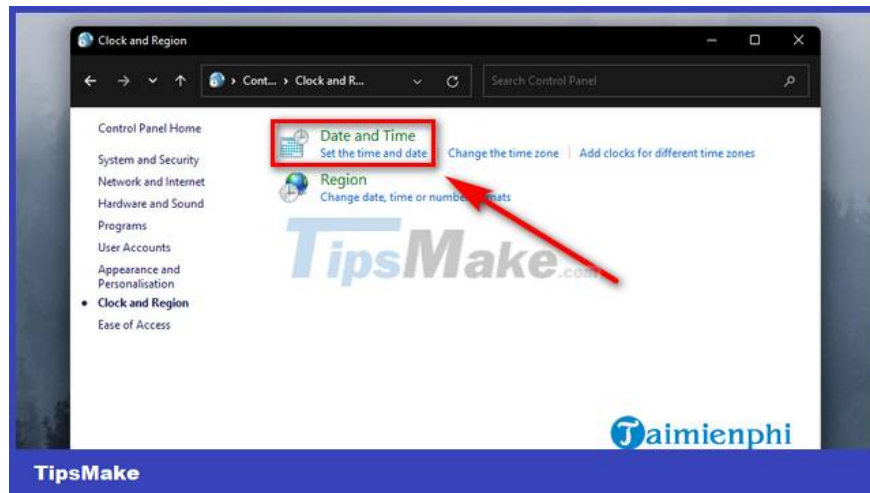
Clock and Region

Cont... › Clock and R...

Search Control Panel

Control Panel Home

System and Security

Network and Internet

Hardware and Sound

Programs

User Accounts

Appearance and Personalisation

Clock and Region

Ease of Access

Date and Time

Set the time and date | Change the time zone | Add clocks for different time zones

Region

Change date, time or numbe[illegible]mats

TipsMake.com

Taimienphi

TipsMake